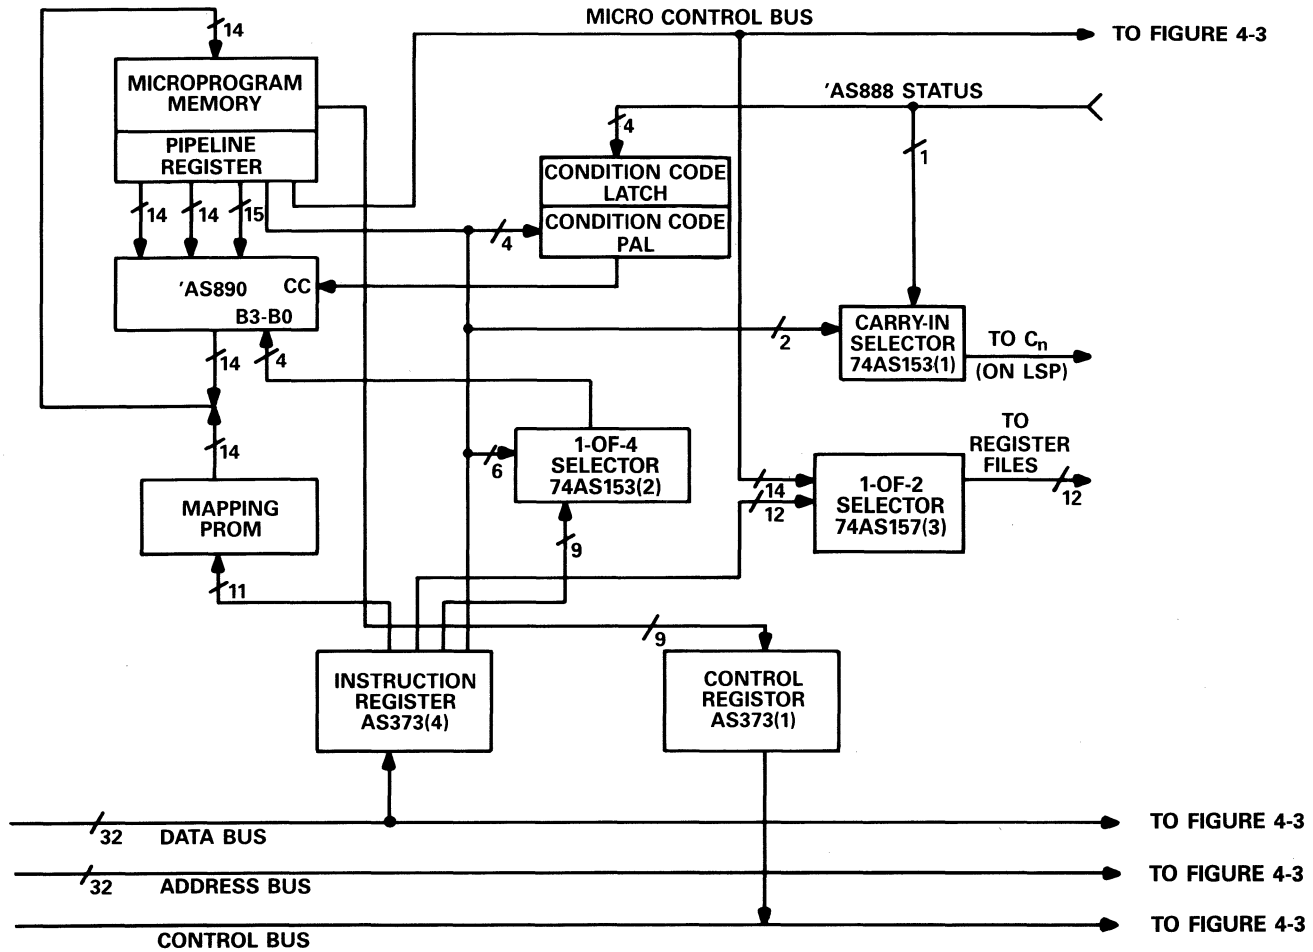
14
MICRO CONTROL BUS
TO FIGURE 4-3
MICROPROGRAM MEMORY
PIPELINE REGISTER
'AS888 STATUS
4
CONDITION CODE LATCH
CONDITION CODE PAL
1
14
14
15
4
'AS890
CC
B3-B0
CARRY-IN SELECTOR 74AS153(1)
2
TO $C_n$ (ON LSP)
14
4
TO REGISTER FILES
14
6
1-OF-4 SELECTOR 74AS153(2)
14
12
1-OF-2 SELECTOR 74AS157(3)
12
MAPPING PROM
9
11
9
INSTRUCTION REGISTER AS373(4)
CONTROL REGISTOR AS373(1)
32
DATA BUS
TO FIGURE 4-3
32
ADDRESS BUS
TO FIGURE 4-3
TO FIGURE 4-3
CONTROL BUS